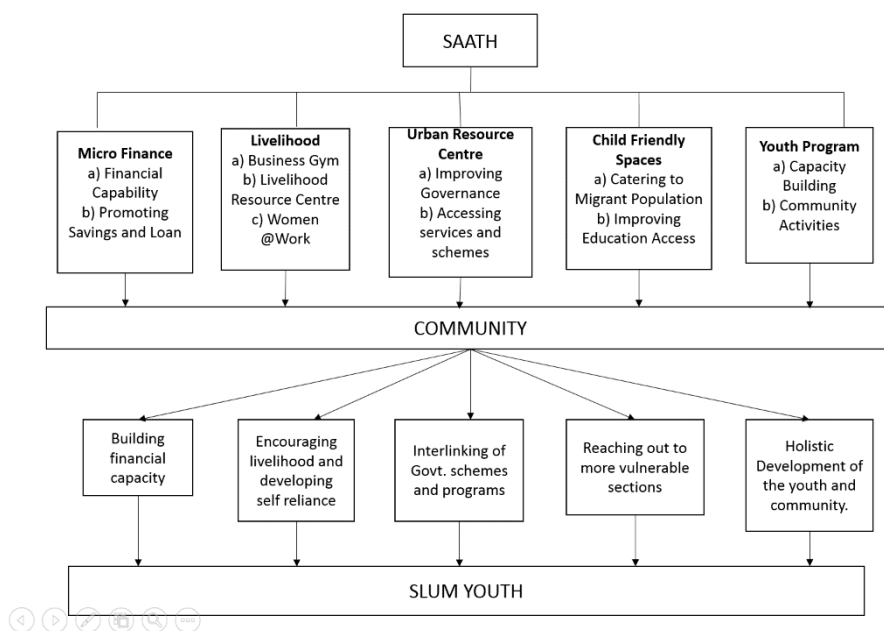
SAATH

**Micro Finance**
a) Financial Capability
b) Promoting Savings and Loan

**Livelihood**
a) Business Gym
b) Livelihood Resource Centre
c) Women @Work

**Urban Resource Centre**
a) Improving Governance
b) Accessing services and schemes

**Child Friendly Spaces**
a) Catering to Migrant Population
b) Improving Education Access

**Youth Program**
a) Capacity Building
b) Community Activities

COMMUNITY

Building financial capacity

Encouraging livelihood and developing self reliance

Interlinking of Govt. schemes and programs

Reaching out to more vulnerable sections

Holistic Development of the youth and community.

SLUM YOUTH